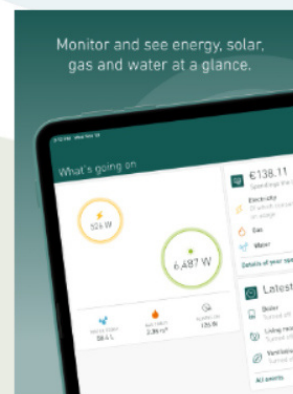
Monitor and see energy, solar, gas and water at a glance.

What's going on

326 W

6,487 W

58.4 L

3.39 m³

125.0t

€138.11

Spendings this

Electricity

Gas

Water

Details of your spe

Latest

Boiler

Living roo

Ventilatio

All events